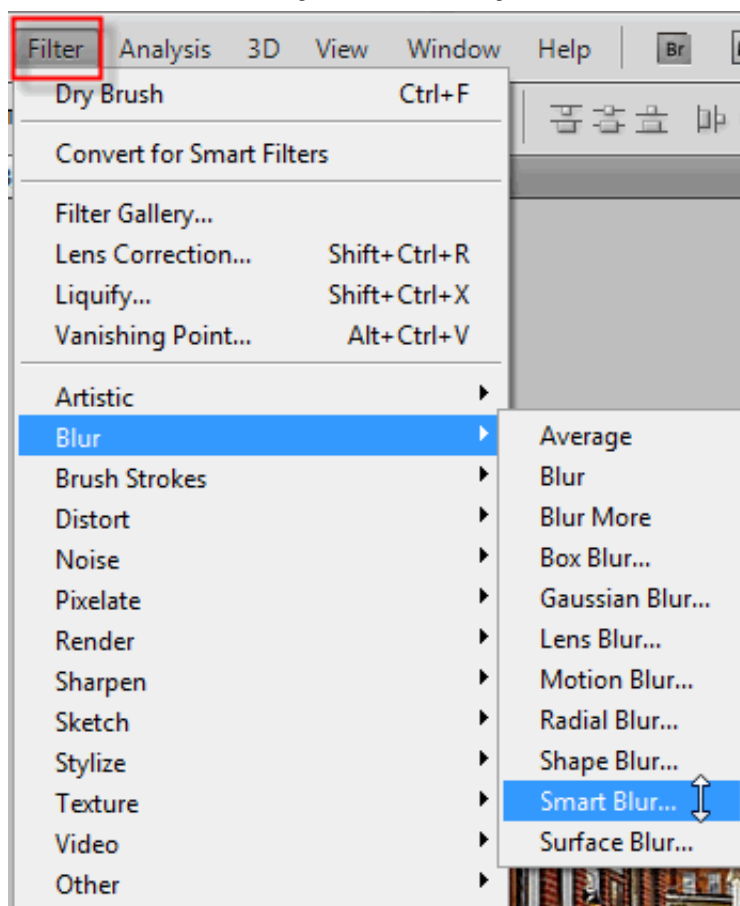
Filter Analysis 3D View Window Help Br

Dry Brush Ctrl+F

Convert for Smart Filters

Filter Gallery...
Lens Correction... Shift+Ctrl+R
Liquify... Shift+Ctrl+X
Vanishing Point... Alt+Ctrl+V

Artistic
Blur
Brush Strokes
Distort
Noise
Pixelate
Render
Sharpen
Sketch
Stylize
Texture
Video
Other

Average
Blur
Blur More
Box Blur...
Gaussian Blur...
Lens Blur...
Motion Blur...
Radial Blur...
Shape Blur...
Smart Blur...
Surface Blur...